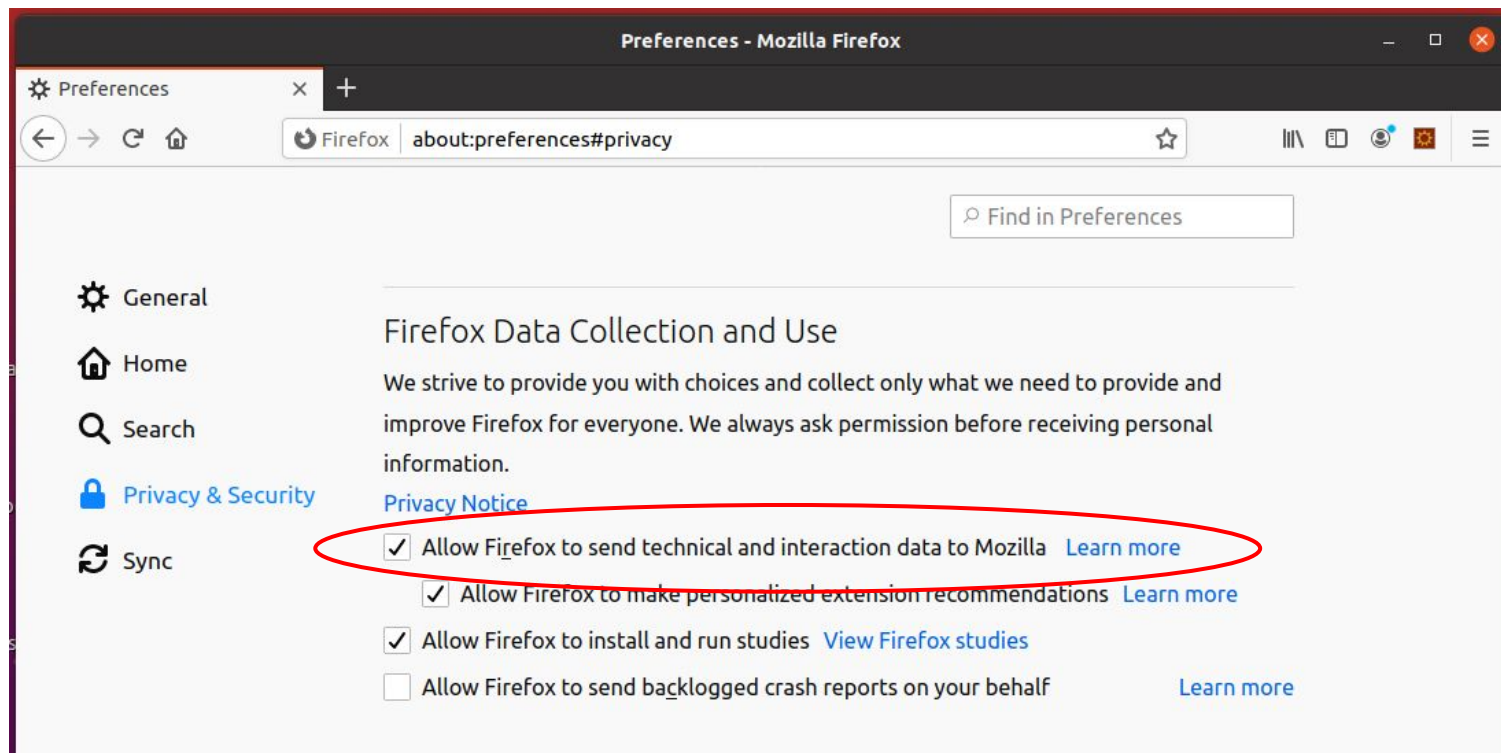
Preferences - Mozilla Firefox

Preferences

Firefox about:preferences#privacy

Find in Preferences

General

Home

Search

Privacy & Security

Sync

Firefox Data Collection and Use

We strive to provide you with choices and collect only what we need to provide and improve Firefox for everyone. We always ask permission before receiving personal information.

Privacy Notice

☑ Allow Firefox to send technical and interaction data to Mozilla Learn more

☑ Allow Firefox to make personalized extension recommendations Learn more

☑ Allow Firefox to install and run studies View Firefox studies

☐ Allow Firefox to send backlogged crash reports on your behalf Learn more